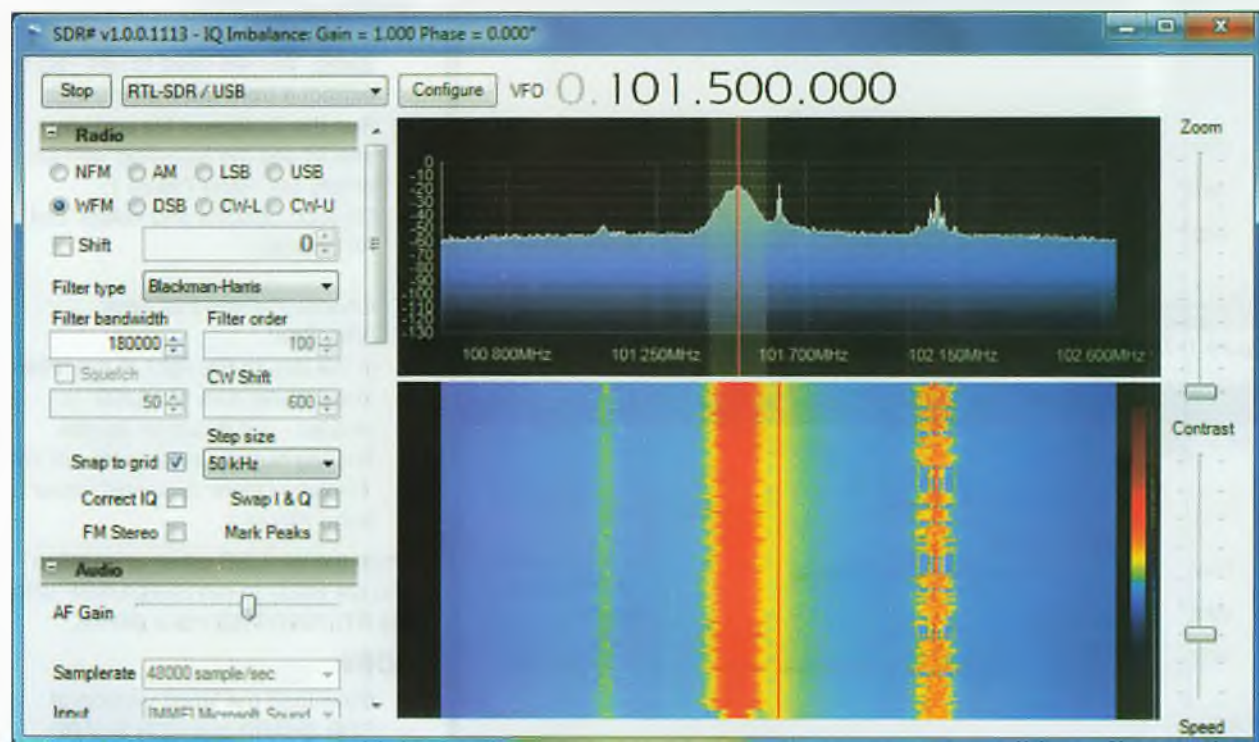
SDR# v1.0.0.1113 - IQ Imbalance: Gain = 1.000 Phase = 0.000°

Stop
RTL-SDR / USB
Configure
VFO 0.101.500.000

Radio
NFM AM LSB USB
WFM DSB CW-L CW-U
Shift
0
Filter type
Blackman-Harris
Filter bandwidth
180000
Filter order
100
Squelch
50
CW Shift
600
Step size
Snap to grid
50 kHz
Correct IQ
Swap I & Q
FM Stereo
Mark Peaks

Audio
AF Gain
Samplerate
48000 sample/sec
Input
[MME] Microsoft Sound

0
-10
-20
-30
-40
-50
-60
-70
-80
-90
-100
-110
-120
-130
100.800MHz
101.250MHz
101.700MHz
102.150MHz
102.600MHz

Zoom
Contrast
Speed